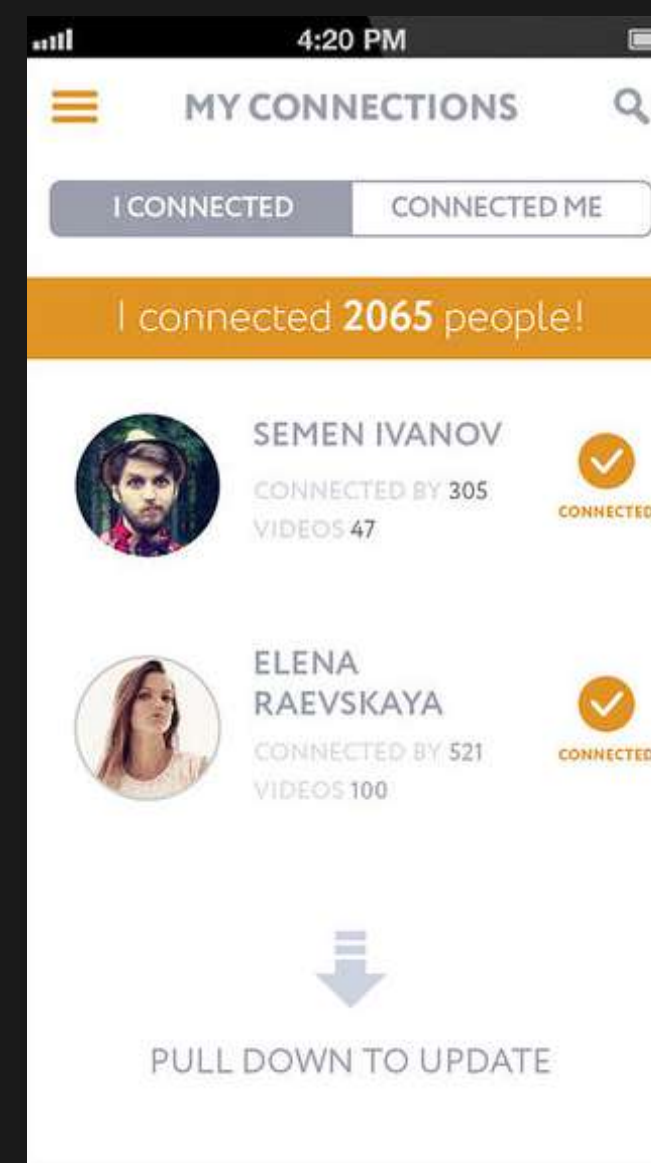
4:20 PM

MY CONNECTIONS

I CONNECTED

CONNECTED ME

I connected **2065** people!

SEMEN IVANOV

CONNECTED BY 305

VIDEOS 47

CONNECTED

ELENA RAEVSKAYA

CONNECTED BY 521

VIDEOS 100

CONNECTED

PULL DOWN TO UPDATE